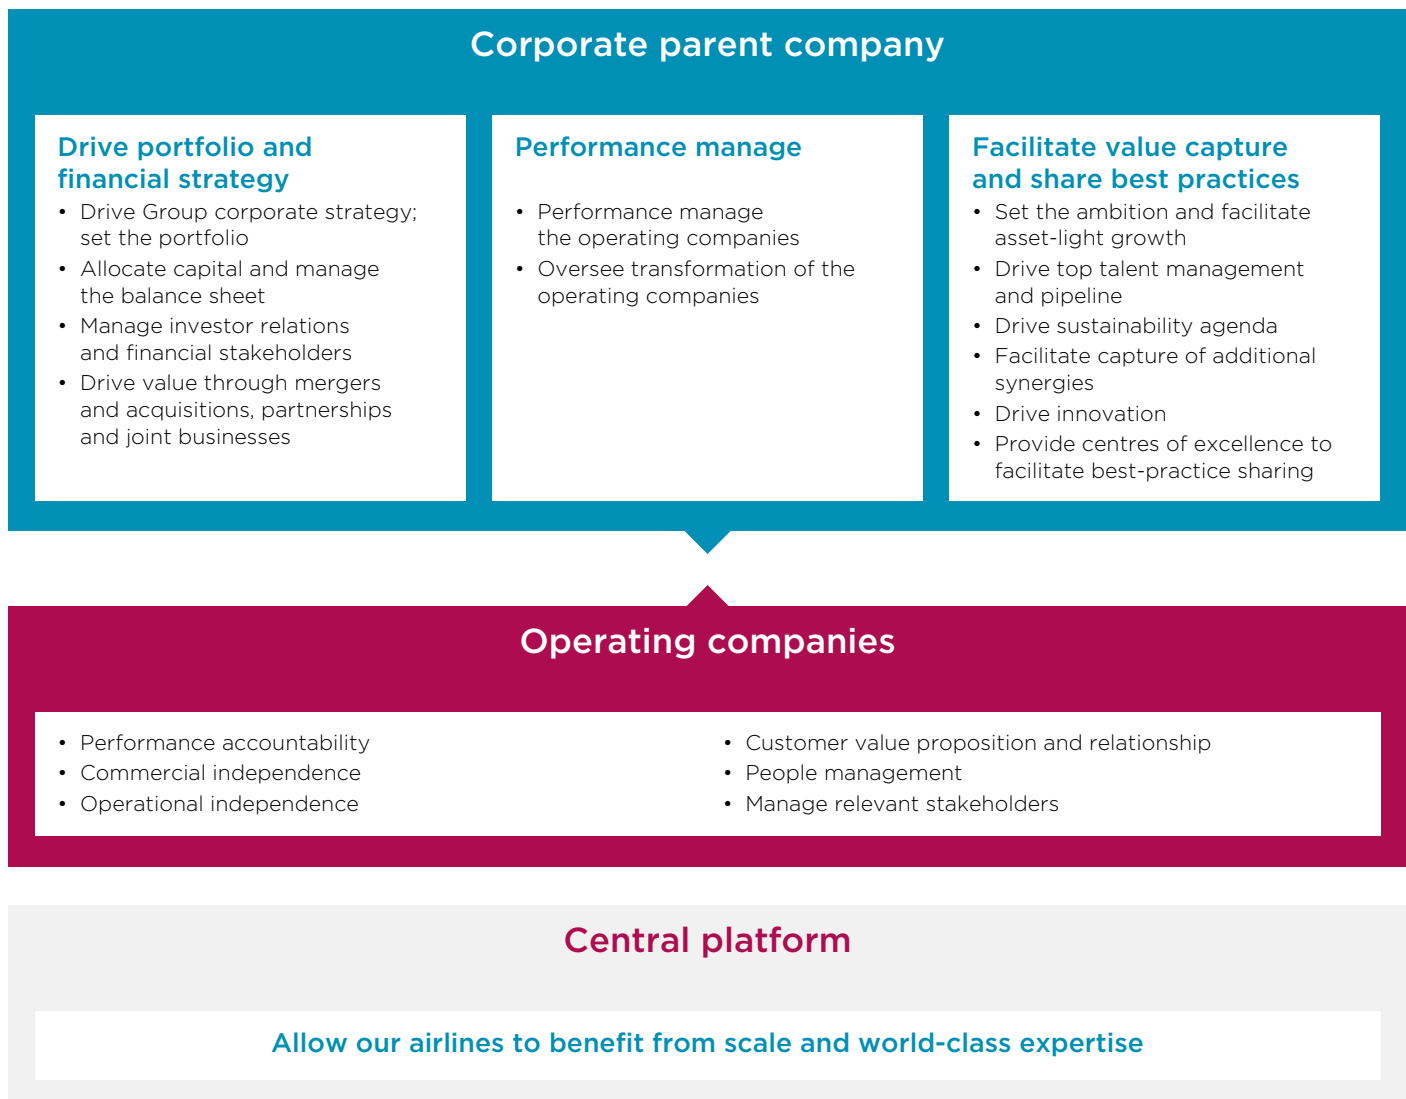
Corporate parent company

Drive portfolio and financial strategy

- Drive Group corporate strategy; set the portfolio
- Allocate capital and manage the balance sheet
- Manage investor relations and financial stakeholders
- Drive value through mergers and acquisitions, partnerships and joint businesses

Performance manage

- Performance manage the operating companies
- Oversee transformation of the operating companies

Facilitate value capture and share best practices

- Set the ambition and facilitate asset-light growth
- Drive top talent management and pipeline
- Drive sustainability agenda
- Facilitate capture of additional synergies
- Drive innovation
- Provide centres of excellence to facilitate best-practice sharing

Operating companies

- Performance accountability
- Commercial independence
- Operational independence

- Customer value proposition and relationship
- People management
- Manage relevant stakeholders

Central platform

Allow our airlines to benefit from scale and world-class expertise